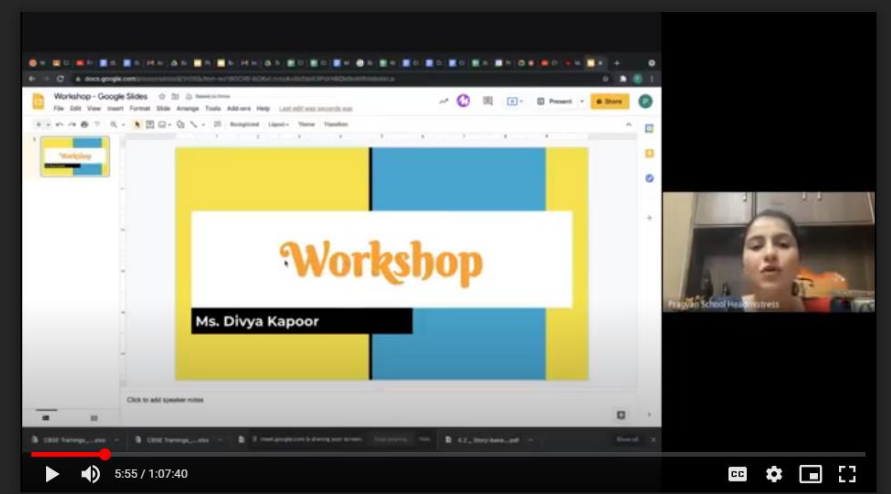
Workshop - Google Slides

File Edit View Insert Format Slide Arrange Tools Add-ons Help Last edit was seconds ago

Present

Share

Background Layout Theme Transition

Workshop

Ms. Divya Kapoor

Click to add speaker notes

Pragyan School Headmistress

CBSE Trainings_....xlsx

CBSE Trainings_....xlsx

meet.google.com is sharing your screen.

Stop sharing

Hide

4.2_ Story-base....pdf

Show all

5:55 / 1:07:40